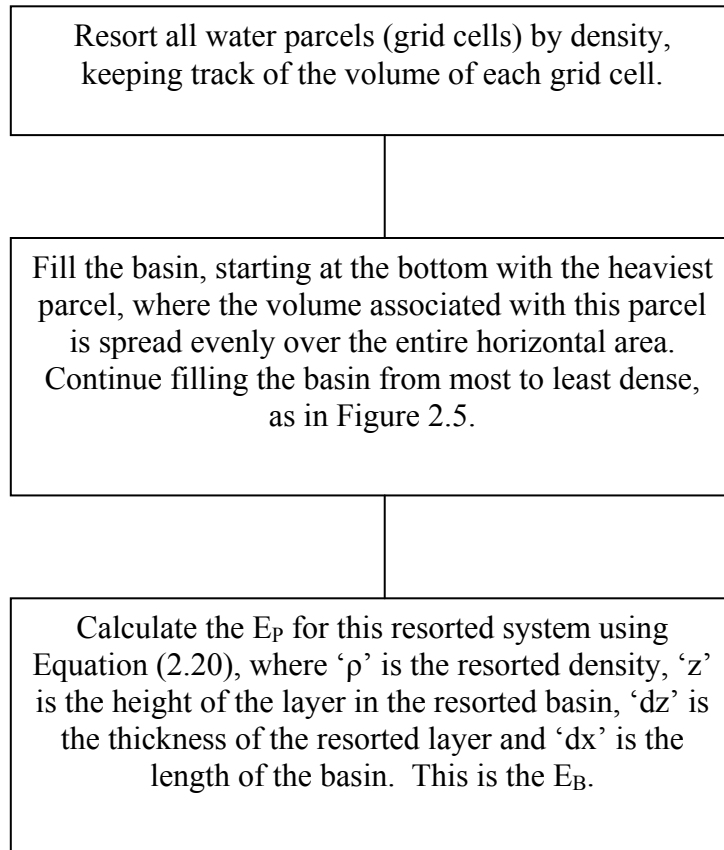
Resort all water parcels (grid cells) by density, keeping track of the volume of each grid cell.

Fill the basin, starting at the bottom with the heaviest parcel, where the volume associated with this parcel is spread evenly over the entire horizontal area. Continue filling the basin from most to least dense, as in Figure 2.5.

Calculate the $E_P$ for this resorted system using Equation (2.20), where 'ρ' is the resorted density, 'z' is the height of the layer in the resorted basin, 'dz' is the thickness of the resorted layer and 'dx' is the length of the basin. This is the $E_B$.